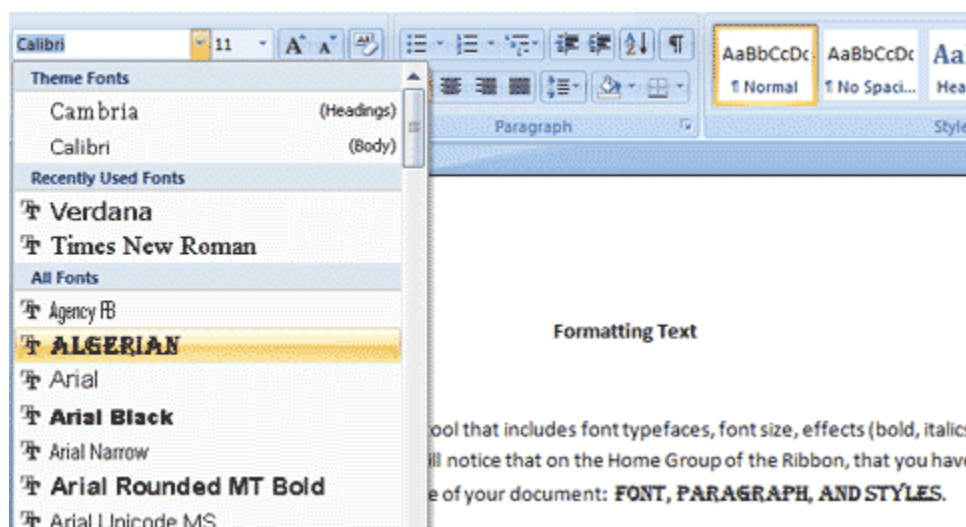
Calibri 11 A A

AaBbCcDc AaBbCcDc Aa
¶ Normal ¶ No Spaci... Hea

Paragraph Style

Theme Fonts
Cambria (Headings)
Calibri (Body)
Recently Used Fonts
Verdana
Times New Roman
All Fonts
Agency FB
ALGERIAN
Arial
Arial Black
Arial Narrow
Arial Rounded MT Bold
Arial Unicode MS

Formatting Text

ool that includes font typefaces, font size, effects (bold, italic
ll notice that on the Home Group of the Ribbon, that you hav
e of your document: FONT, PARAGRAPH, AND STYLES.